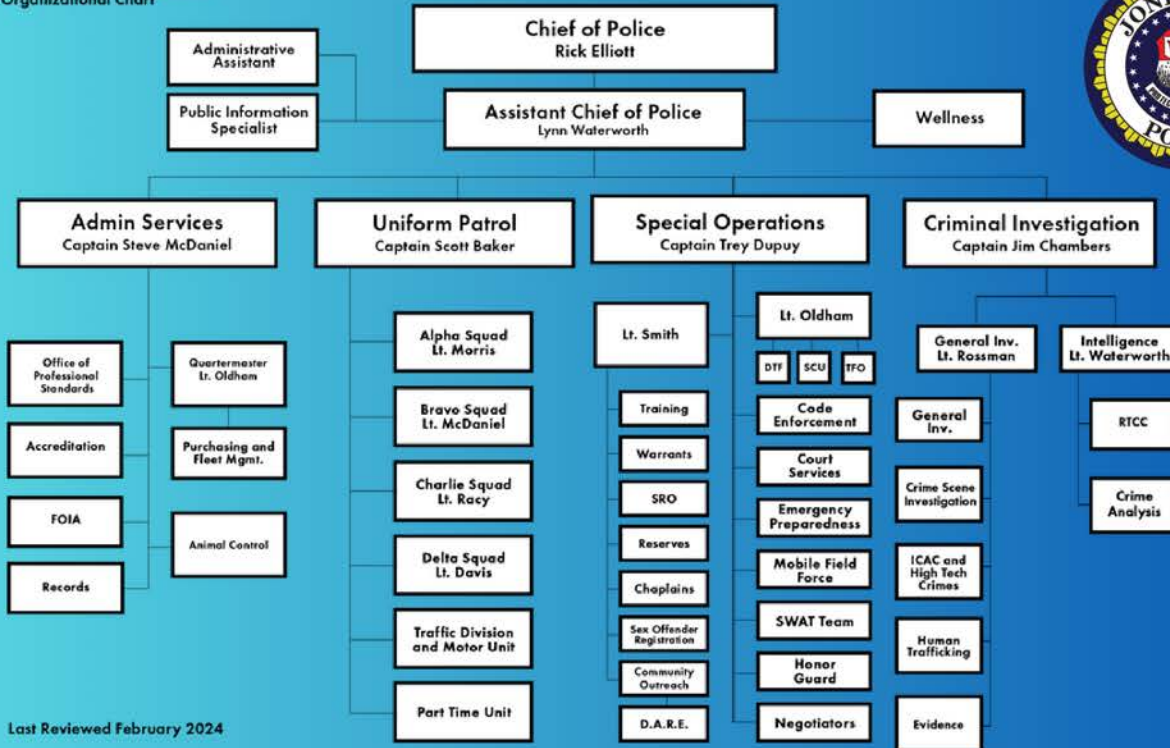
Organizational Chart

Chief of Police
Rick Elliott

Administrative Assistant

Public Information Specialist

Assistant Chief of Police
Lynn Waterworth

Wellness

Admin Services
Captain Steve McDaniel

Uniform Patrol
Captain Scott Baker

Special Operations
Captain Trey Dupuy

Criminal Investigation
Captain Jim Chambers

Office of Professional Standards

Quartermaster
Lt. Oldham

Accreditation

Purchasing and Fleet Mgmt.

FOIA

Animal Control

Records

Alpha Squad
Lt. Morris

Bravo Squad
Lt. McDaniel

Charlie Squad
Lt. Racy

Delta Squad
Lt. Davis

Traffic Division and Motor Unit

Part Time Unit

Lt. Smith

Training

Warrants

SRO

Reserves

Chaplains

Sex Offender Registration

Community Outreach

D.A.R.E.

Lt. Oldham

DTF

SCU

TFO

Code Enforcement

Court Services

Emergency Preparedness

Mobile Field Force

SWAT Team

Honor Guard

Negotiators

General Inv.
Lt. Rossman

Intelligence
Lt. Waterworth

General Inv.

Crime Scene Investigation

ICAC and High Tech Crimes

Human Trafficking

Evidence

RTCC

Crime Analysis

Last Reviewed February 2024

JON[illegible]
PO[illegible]